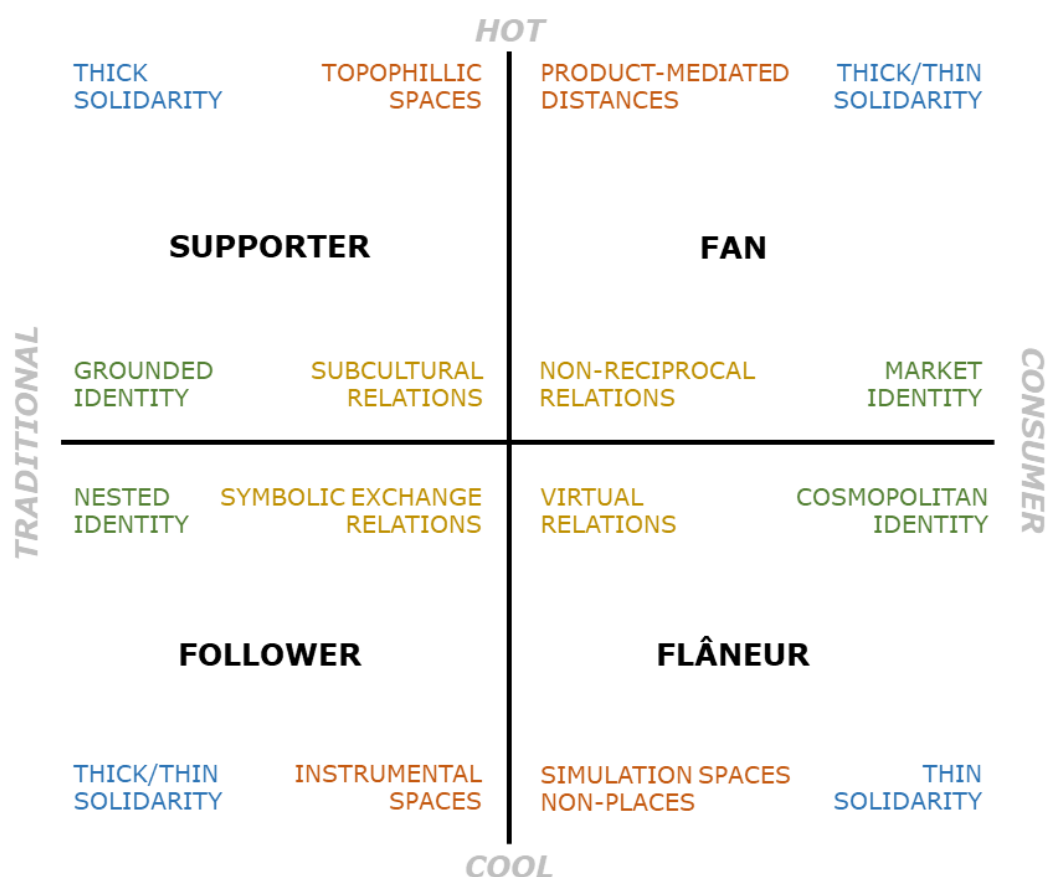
HOT

THICK SOLIDARITY

TOPOPHILLIC SPACES

PRODUCT-MEDIATED DISTANCES

THICK/THIN SOLIDARITY

SUPPORTER

FAN

TRADITIONAL

CONSUMER

GROUNDED IDENTITY

SUBCULTURAL RELATIONS

NON-RECIPROCAL RELATIONS

MARKET IDENTITY

NESTED IDENTITY

SYMBOLIC EXCHANGE RELATIONS

VIRTUAL RELATIONS

COSMOPOLITAN IDENTITY

FOLLOWER

FLÂNEUR

THICK/THIN SOLIDARITY

INSTRUMENTAL SPACES

SIMULATION SPACES NON-PLACES

THIN SOLIDARITY

COOL